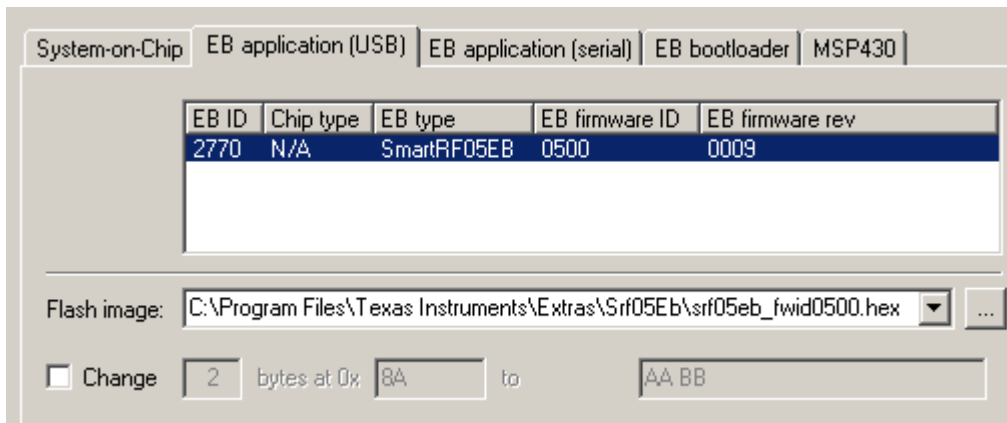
System-on-Chip | EB application (USB) | EB application (serial) | EB bootloader | MSP430

| EB ID | Chip type | EB type | EB firmware ID | EB firmware rev |
|---|---|---|---|---|
| 2770 | N/A | SmartRF05EB | 0500 | 0009 |

Flash image: C:\Program Files\Texas Instruments\Extras\Srf05Eb\srf05eb_fwid0500.hex ...

Change 2 bytes at 0x 8A to AA BB